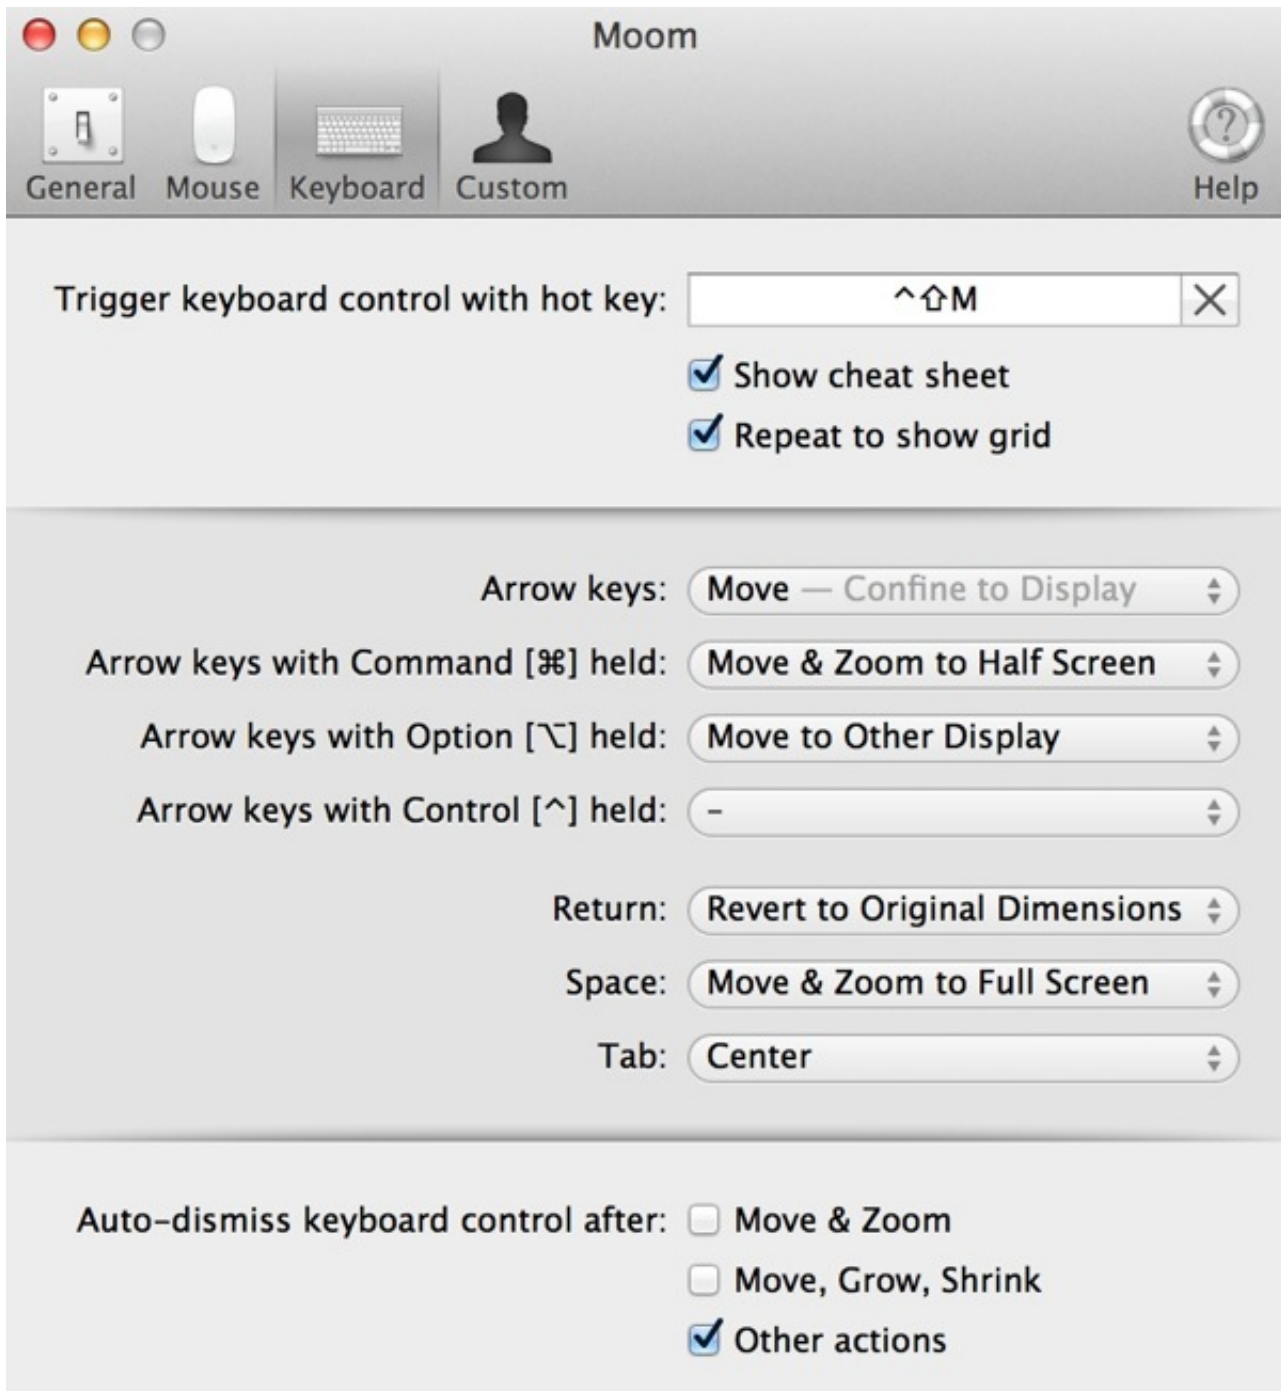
Moom

General Mouse Keyboard Custom Help

Trigger keyboard control with hot key: ^⇧M

Show cheat sheet

Repeat to show grid

Arrow keys: Move — Confine to Display

Arrow keys with Command [⌘] held: Move & Zoom to Half Screen

Arrow keys with Option [⌥] held: Move to Other Display

Arrow keys with Control [^] held: –

Return: Revert to Original Dimensions

Space: Move & Zoom to Full Screen

Tab: Center

Auto-dismiss keyboard control after: Move & Zoom

Move, Grow, Shrink

Other actions